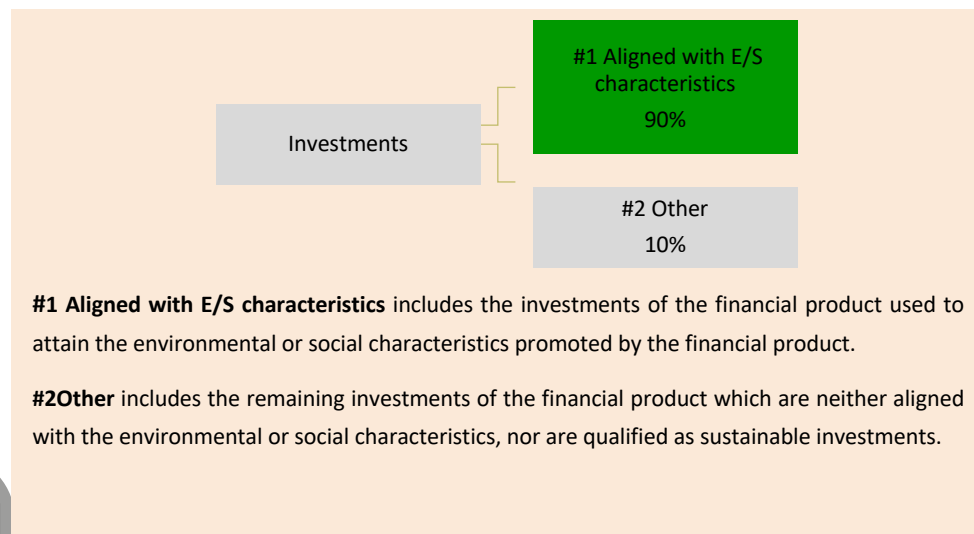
Investments

#1 Aligned with E/S characteristics
90%

#2 Other
10%

**#1 Aligned with E/S characteristics** includes the investments of the financial product used to attain the environmental or social characteristics promoted by the financial product.

**#2Other** includes the remaining investments of the financial product which are neither aligned with the environmental or social characteristics, nor are qualified as sustainable investments.